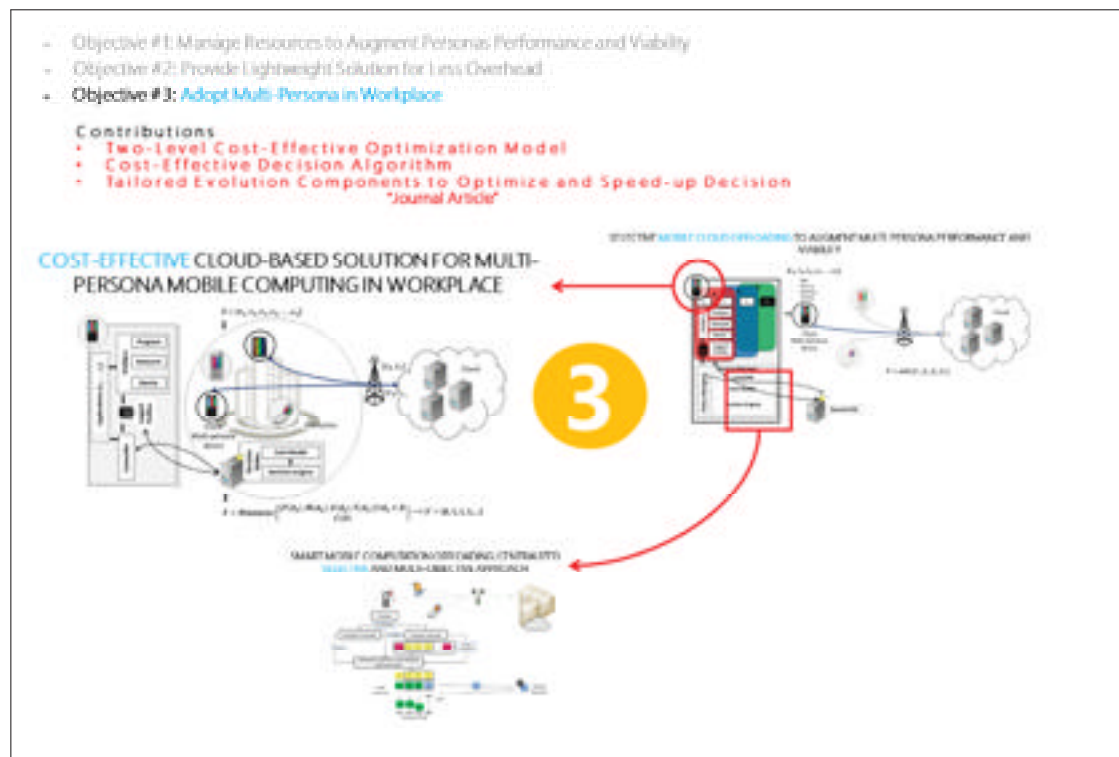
- Objective #1: Manage Resources to Augment Personas Performance and Viability
- Objective #2: Provide Lightweight Solution for Less Overhead
- Objective #3: Adopt Multi-Persona in Workplace

Contributions
• Two-Level Cost-Effective Optimization Model
• Cost-Effective Decision Algorithm
• Tailored Evolution Components to Optimize and Speed-up Decision
"Journal Article"

COST-EFFECTIVE CLOUD-BASED SOLUTION FOR MULTI-PERSONA MOBILE COMPUTING IN WORKPLACE

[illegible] MOBILE CLOUD OFFLOADING TO AUGMENT MULTI PERSONA PERFORMANCE AND VIABILITY

3

SMART MOBILE COMPUTATION OFFLOADING: CENTRALIZED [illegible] AND MULTI-OBJECTIVE APPROACH

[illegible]